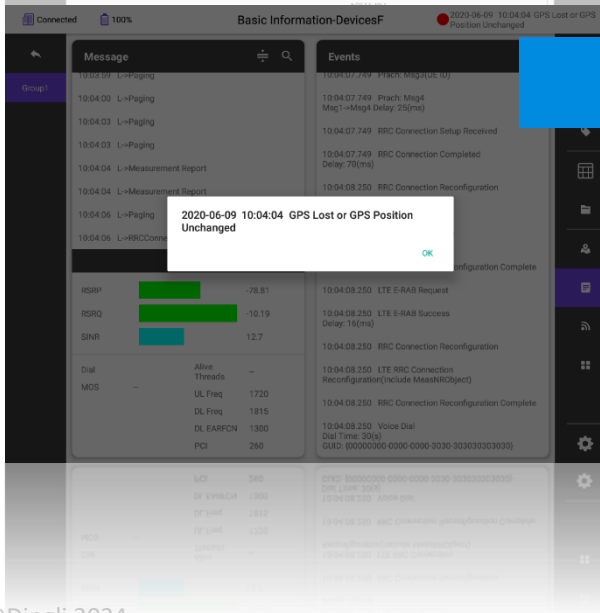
Connected 100% Basic Information-DevicesF 2020-06-09 10:04:04 GPS Lost or GPS Position Unchanged

Group1

Message

10:03:59 L->Paging
10:04:00 L->Paging
10:04:03 L->Paging
10:04:03 L->Paging
10:04:04 L->Measurement Report
10:04:04 L->Measurement Report
10:04:06 L->Paging
10:04:06 L->RRCConne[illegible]

| RSRP | -78.81 |
|---|---|
| RSRQ | -10.19 |
| SINR | 12.7 |

Dial
MOS --
Alive Threads --
UL Freq 1720
DL Freq 1815
DL EARFCN 1300
PCI 260

Events

10:04:07.749 Prach: Msg3(UE ID)
10:04:07.749 Prach: Msg4 Msg1->Msg4 Delay: 25(ms)
10:04:07.749 RRC Connection Setup Received
10:04:07.749 RRC Connection Completed Delay: 70(ms)
10:04:08.250 RRC Connection Reconfiguration
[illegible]nfiguration Complete
10:04:08.250 LTE E-RAB Request
10:04:08.250 LTE E-RAB Success Delay: 16(ms)
10:04:08.250 RRC Connection Reconfiguration
10:04:08.250 LTE RRC Connection Reconfiguration(include MeasNRObject)
10:04:08.250 RRC Connection Reconfiguration Complete
10:04:08.250 Voice Dial Dial Time: 30(s) GUID: {00000000-0000-0000-3030-303030303030}

2020-06-09 10:04:04 GPS Lost or GPS Position Unchanged

OK

©Dingli 2024